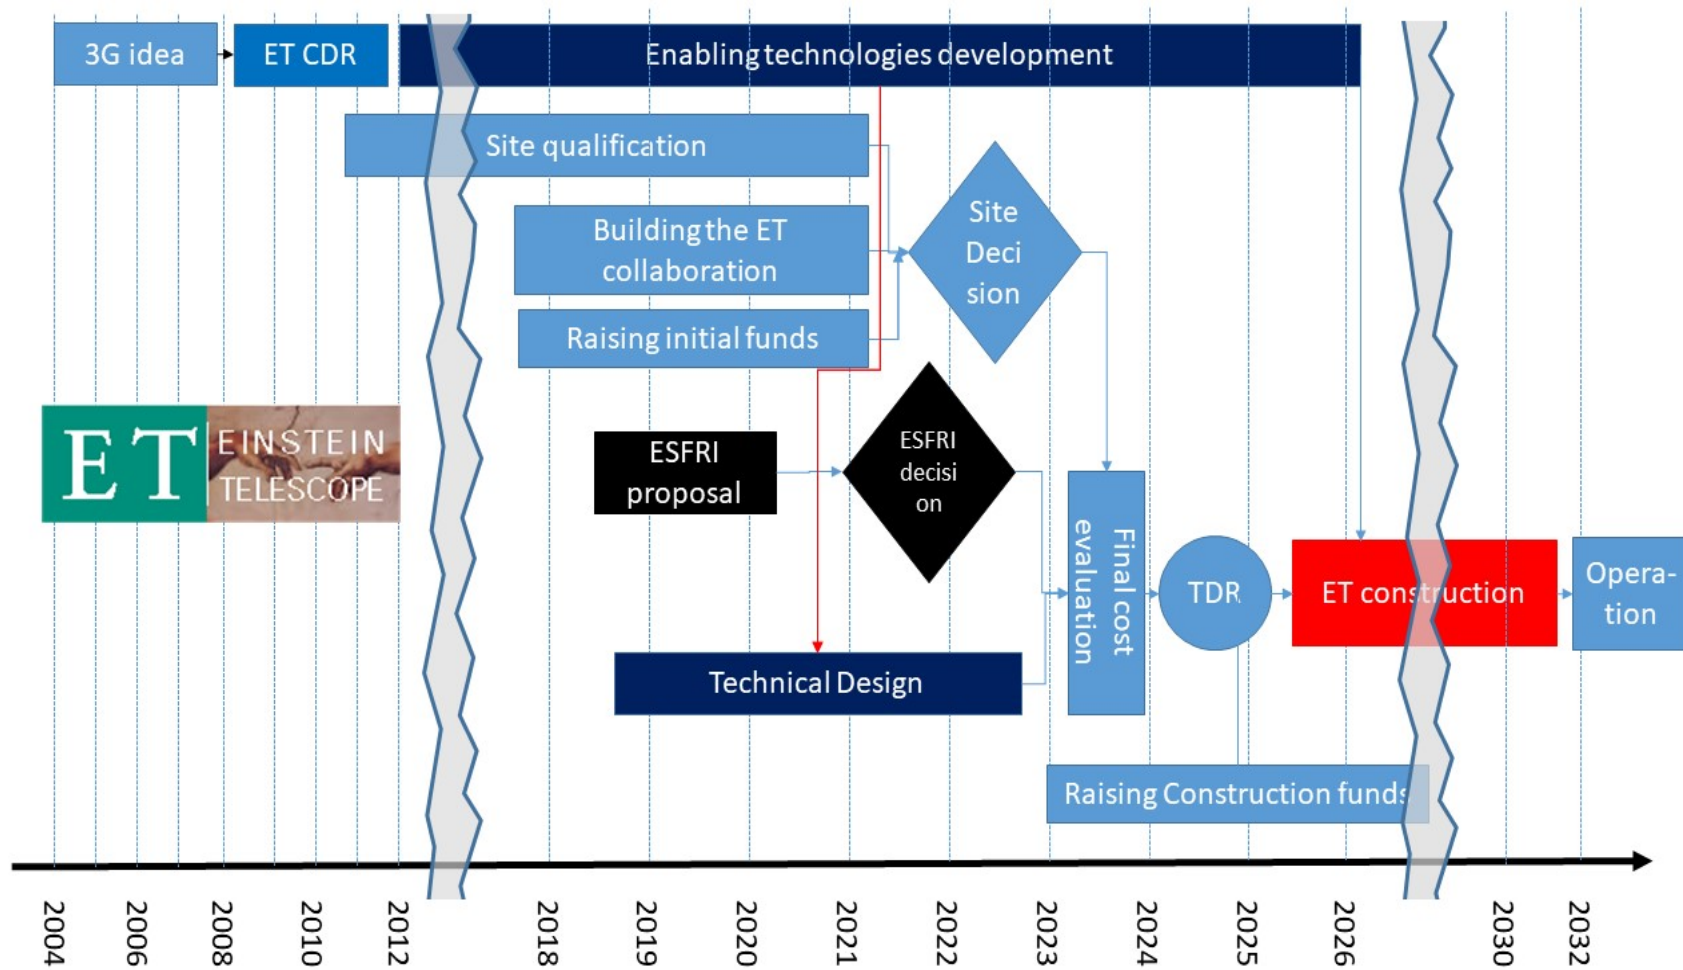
3G idea

ET CDR

Enabling technologies development

Site qualification

Building the ET collaboration

Raising initial funds

Site Deci sion

ET EINSTEIN TELESCOPE

ESFRI proposal

ESFRI decisi on

Final cost evaluation

TDR

ET construction

Opera-tion

Technical Design

Raising Construction funds

2004
2006
2008
2010
2012
2018
2019
2020
2021
2022
2023
2024
2025
2026
2030
2032